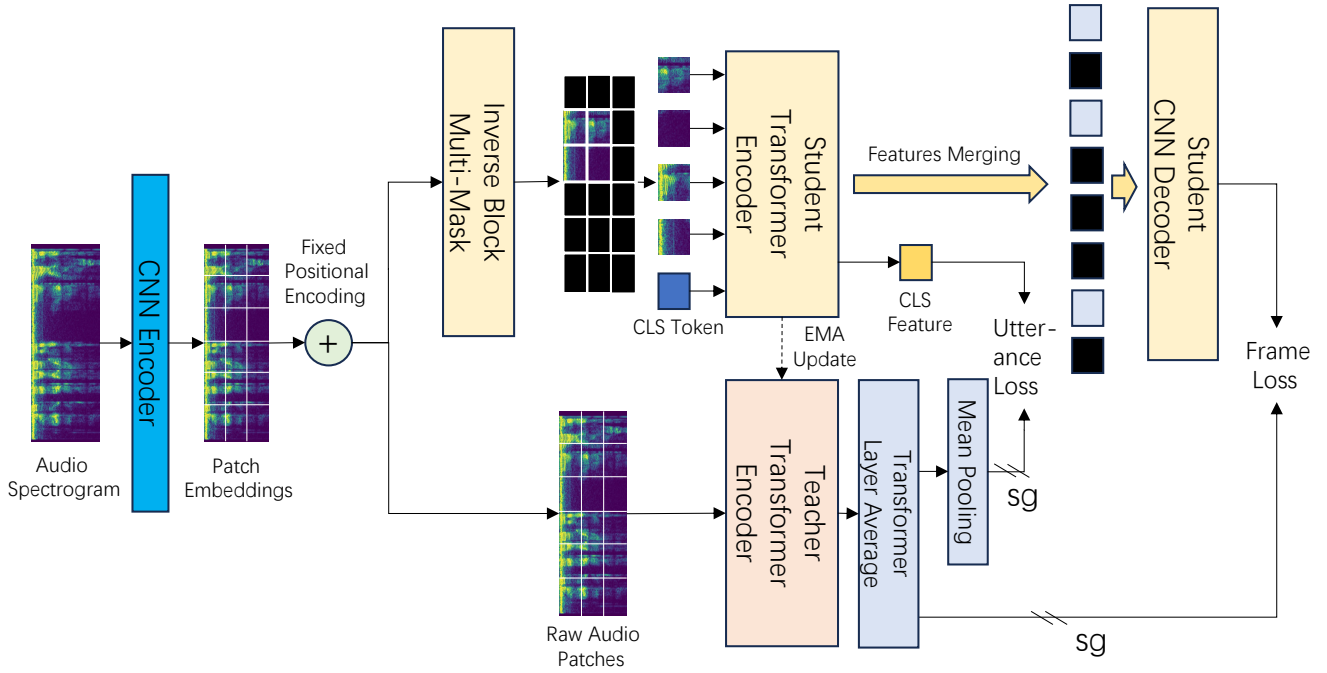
Audio Spectrogram

CNN Encoder

Patch Embeddings

Fixed Positional Encoding

$+$

Inverse Block Multi-Mask

CLS Token

Student Transformer Encoder

Features Merging

Student CNN Decoder

CLS Feature

Utter-ance Loss

Frame Loss

EMA Update

Raw Audio Patches

Teacher Transformer Encoder

Transformer Layer Average

Mean Pooling

sg

sg